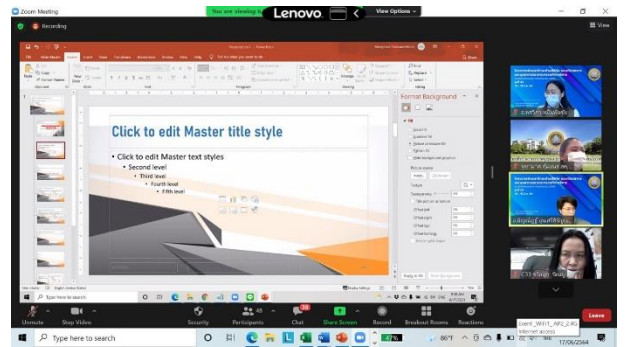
Zoom Meeting

Recording

You are viewing

Lenovo

View Options

View

Format Background

Click to edit Master title style

• Click to edit Master text styles
• Second level
• Third level
• Fourth level
• Fifth level

Type here to search

Unmute

Stop Video

Security

Participants

Chat

Share Screen

Record

Breakout Rooms

Reactions

Leave

Type here to search

Internet access

17/06/2564